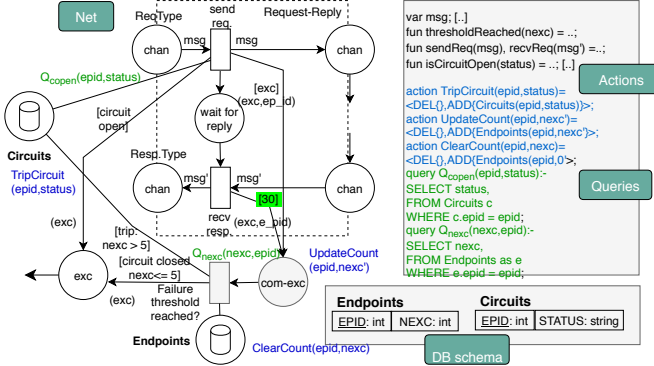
Net

ReqType

send req.

Request-Reply

chan

msg

msg

chan

$Q_{copen}$(epid,status)

[circuit open]

[exc] (exc,ep_id)

wait for reply

Circuits

TripCircuit (epid,status)

Resp.Type

chan

msg'

msg'

chan

[30]

recv resp.

(exc,e_pid)

(exc)

[trip: nexc > 5]

$Q_{nexc}$(nexc,epid)

UpdateCount (epid,nexc')

exc

[circuit closed nexc<= 5]

com-exc

(exc)

Failure threshold reached?

Endpoints

ClearCount(epid,nexc)

var msg; [..]
fun thresholdReached(nexc) = ..;
fun sendReq(msg), recvReq(msg') =..;
fun isCircuitOpen(status) = ..; [..]

Actions

action TripCircuit(epid,status)=
<DEL{},ADD{Circuits(epid,status)}>;
action UpdateCount(epid,nexc')=
<DEL{},ADD{Endpoints(epid,nexc')}>;
action ClearCount(epid,nexc)=
<DEL{},ADD{Endpoints(epid,0'>;
query $Q_{copen}$(epid,status):-
SELECT status,
FROM Circuits c
WHERE c.epid = epid;
query $Q_{nexc}$(nexc,epid):-
SELECT nexc,
FROM Endpoints as e
WHERE e.epid = epid;

Queries

| Endpoints | |
|---|---|
| EPID: int | NEXC: int |

| Circuits | |
|---|---|
| EPID: int | STATUS: string |

DB schema